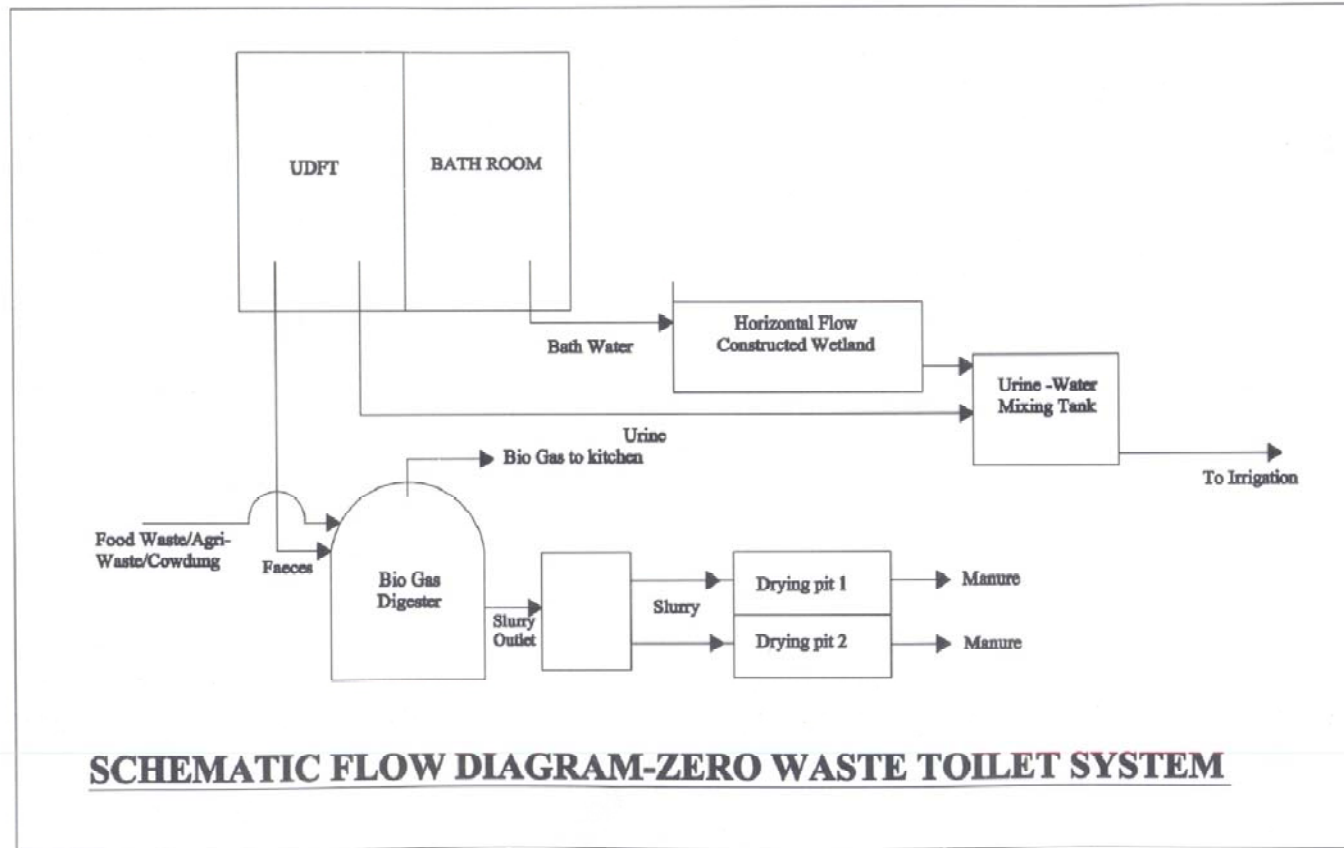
UDFT

BATH ROOM

Bath Water

Horizontal Flow Constructed Wetland

Urine -Water Mixing Tank

Urine

Bio Gas to kitchen

To Irrigation

Food Waste/Agri-Waste/Cowdung

Faeces

Bio Gas Digester

Slurry Outlet

Slurry

Drying pit 1

Drying pit 2

Manure

Manure

SCHEMATIC FLOW DIAGRAM-ZERO WASTE TOILET SYSTEM